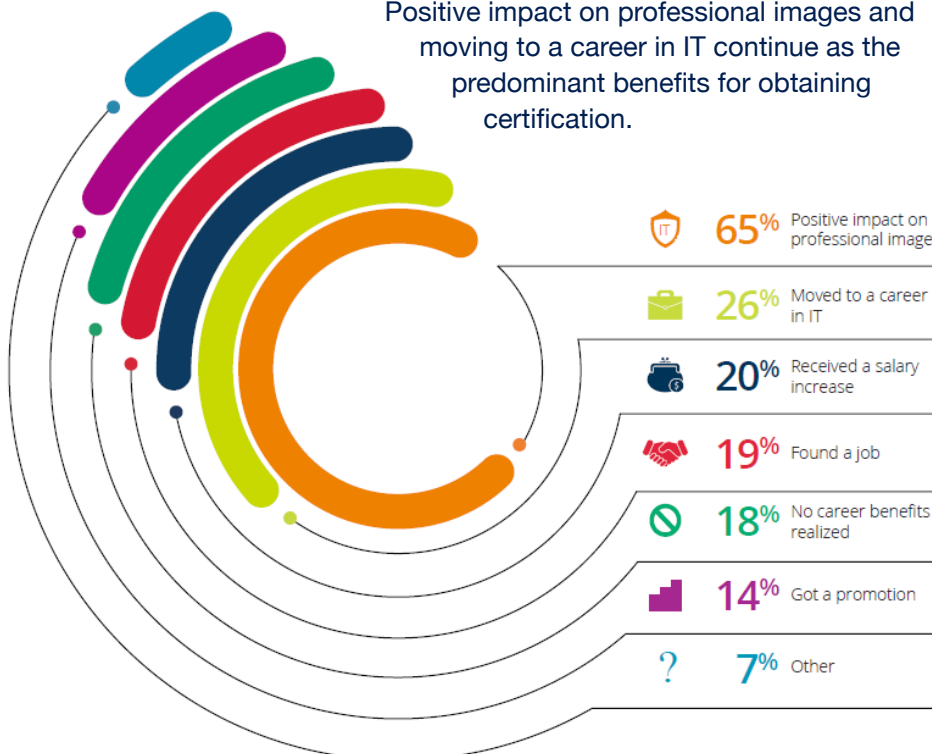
Positive impact on professional images and moving to a career in IT continue as the predominant benefits for obtaining certification.

IT 65% Positive impact on professional image

26% Moved to a career in IT

20% Received a salary increase

19% Found a job

18% No career benefits realized

14% Got a promotion

? 7% Other